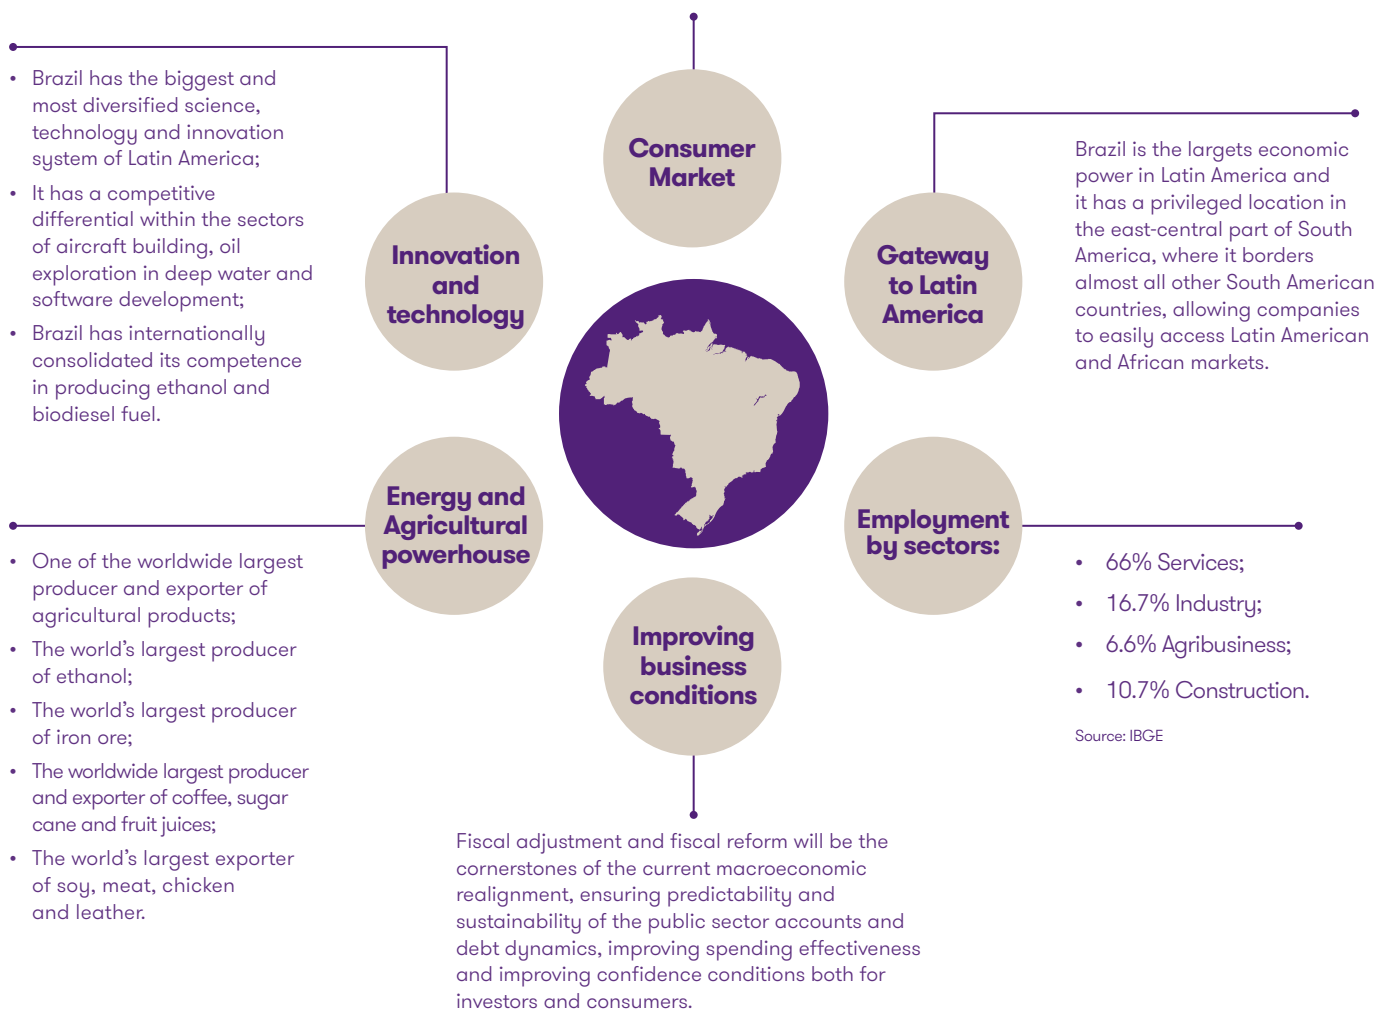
- Brazil has the biggest and most diversified science, technology and innovation system of Latin America;
- It has a competitive differential within the sectors of aircraft building, oil exploration in deep water and software development;
- Brazil has internationally consolidated its competence in producing ethanol and biodiesel fuel.

Consumer Market

Innovation and technology

Gateway to Latin America

Brazil is the largets economic power in Latin America and it has a privileged location in the east-central part of South America, where it borders almost all other South American countries, allowing companies to easily access Latin American and African markets.

Energy and Agricultural powerhouse

Employment by sectors:

- One of the worldwide largest producer and exporter of agricultural products;
- The world's largest producer of ethanol;
- The world's largest producer of iron ore;
- The worldwide largest producer and exporter of coffee, sugar cane and fruit juices;
- The world's largest exporter of soy, meat, chicken and leather.

- 66% Services;
- 16.7% Industry;
- 6.6% Agribusiness;
- 10.7% Construction.

Source: IBGE

Improving business conditions

Fiscal adjustment and fiscal reform will be the cornerstones of the current macroeconomic realignment, ensuring predictability and sustainability of the public sector accounts and debt dynamics, improving spending effectiveness and improving confidence conditions both for investors and consumers.